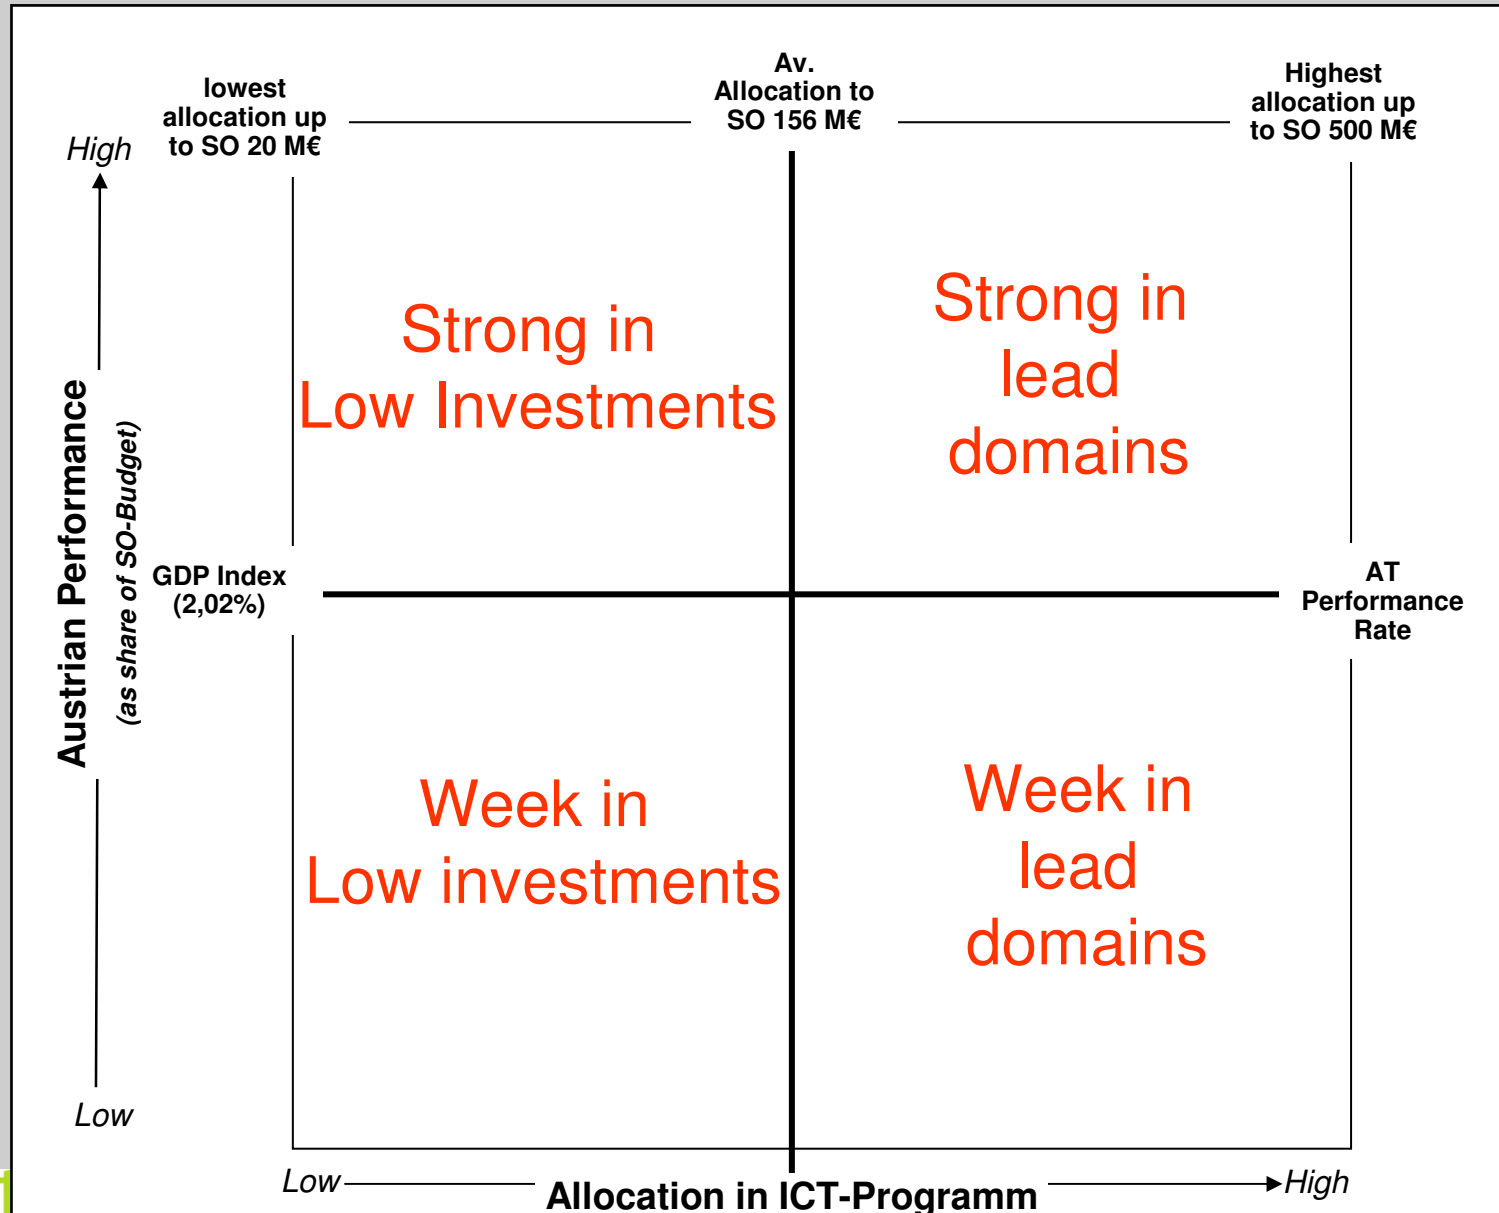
lowest allocation up to SO 20 M€

Av. Allocation to SO 156 M€

Highest allocation up to SO 500 M€

High

Austrian Performance
(as share of SO-Budget)

Strong in Low Investments

Strong in lead domains

GDP Index (2,02%)

AT Performance Rate

Week in Low investments

Week in lead domains

Low

Low

Allocation in ICT-Programm

High